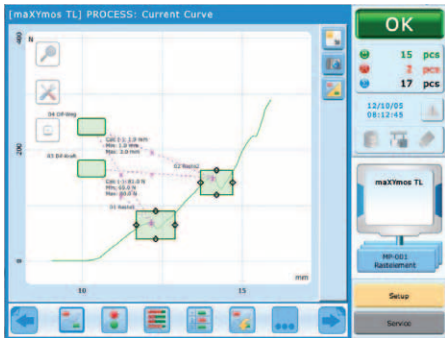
[maXYmos TL] PROCESS: Current Curve

400
N
200
0
10
15
mm

04 Off-Weg
03 Eff-Kraft
02 Rastw2
01 Rastw1

Cnt 1 (-) 1.0 mm
Min: 1.0 mm
Max: 3.0 mm

Cnt 1 (-) 81.0 N
Min: 10.0 N
Max: 90.0 N

OK
15 pcs
2 pcs
17 pcs
12/10/05
08:12:45

maXYmos TL
MP-001
Rastelement

Setup
Service